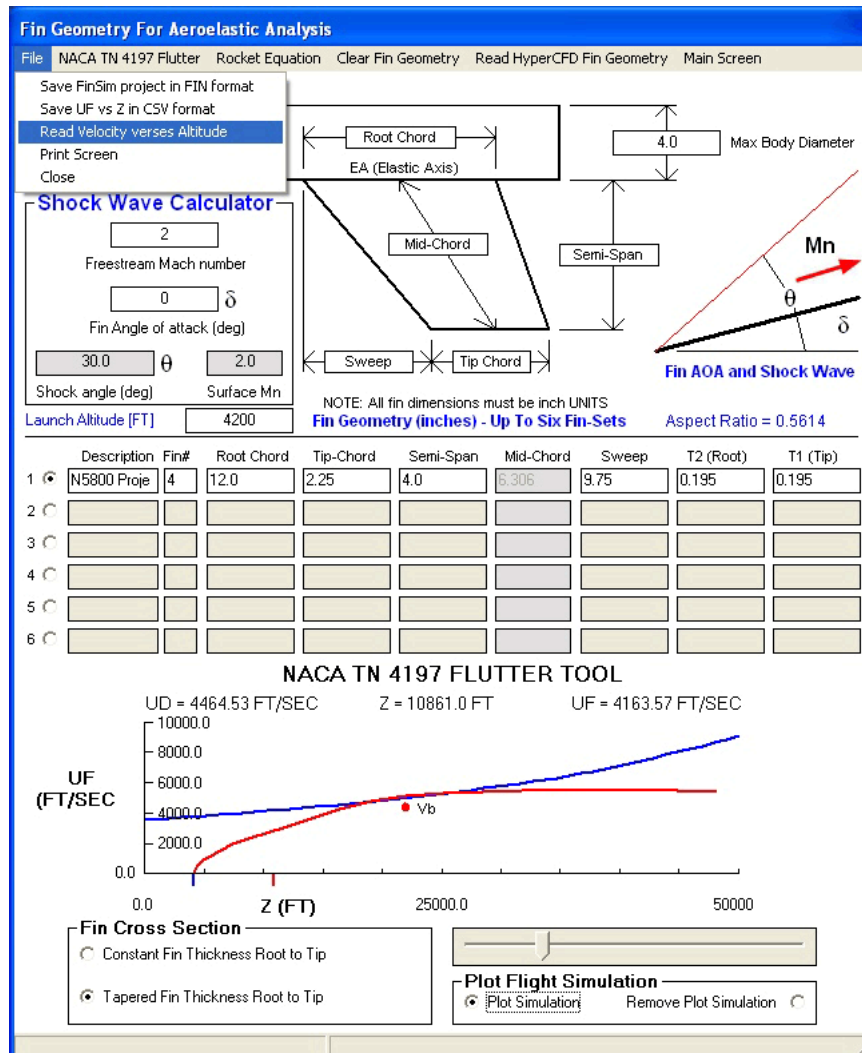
Fin Geometry For Aeroelastic Analysis

File NACA TN 4197 Flutter Rocket Equation Clear Fin Geometry Read HyperCFD Fin Geometry Main Screen

Save FinSim project in FIN format
Save UF vs Z in CSV format
Read Velocity verses Altitude
Print Screen
Close

Root Chord
EA (Elastic Axis)
4.0 Max Body Diameter

Shock Wave Calculator
2
Freestream Mach number
0 $\delta$
Fin Angle of attack (deg)
30.0 $\theta$ 2.0
Shock angle (deg) Surface Mn

Mid-Chord
Semi-Span
Mn
$\theta$
$\delta$

Sweep Tip Chord
Fin AOA and Shock Wave

Launch Altitude [FT] 4200
NOTE: All fin dimensions must be inch UNITS
Fin Geometry (inches) - Up To Six Fin-Sets
Aspect Ratio = 0.5614

| | Description | Fin# | Root Chord | Tip-Chord | Semi-Span | Mid-Chord | Sweep | T2 (Root) | T1 (Tip) |
|---|---|---|---|---|---|---|---|---|---|
| 1 | N5800 Proje | 4 | 12.0 | 2.25 | 4.0 | 6.306 | 9.75 | 0.195 | 0.195 |
| 2 | | | | | | | | | |
| 3 | | | | | | | | | |
| 4 | | | | | | | | | |
| 5 | | | | | | | | | |
| 6 | | | | | | | | | |

NACA TN 4197 FLUTTER TOOL
UD = 4464.53 FT/SEC Z = 10861.0 FT UF = 4163.57 FT/SEC
10000.0
8000.0
UF (FT/SEC)
6000.0
4000.0
Vb
2000.0
0.0
0.0 Z (FT) 25000.0 50000

Fin Cross Section
Constant Fin Thickness Root to Tip
Tapered Fin Thickness Root to Tip

Plot Flight Simulation
Plot Simulation Remove Plot Simulation